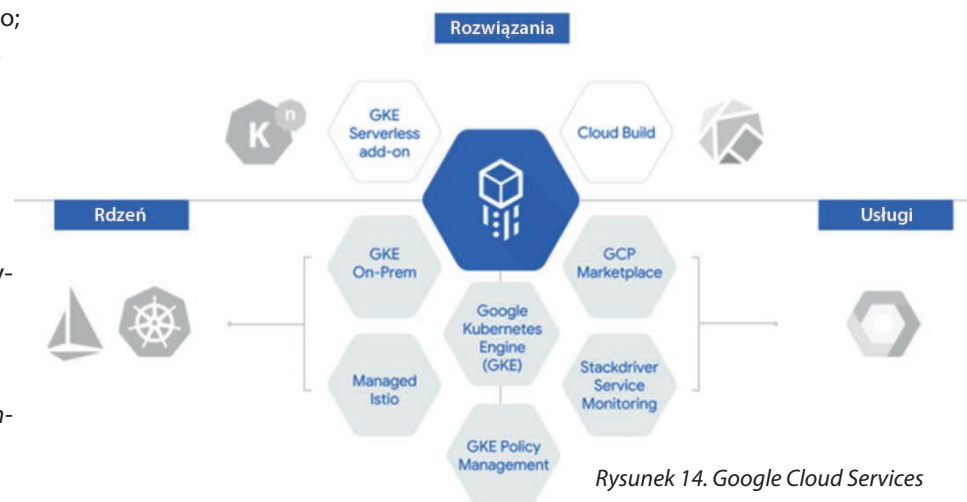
o;

y-

n-

Rozwiązania

K n

GKE Serverless add-on

Cloud Build

Rdzeń

Usługi

GKE On-Prem

GCP Marketplace

Google Kubernetes Engine (GKE)

Managed Istio

Stackdriver Service Monitoring

GKE Policy Management

Rysunek 14. Google Cloud Services